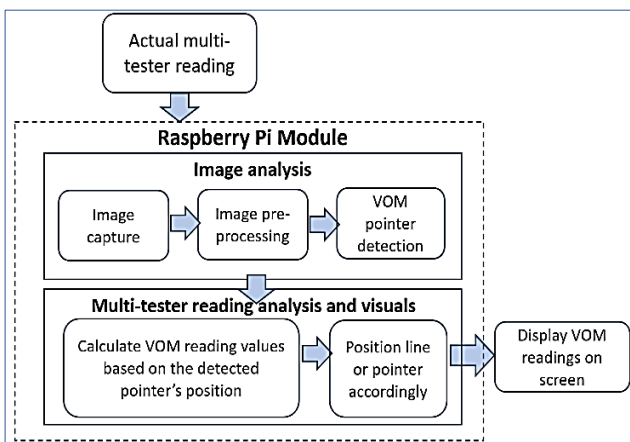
Actual multi-tester reading

Raspberry Pi Module

Image analysis

Image capture

Image pre-processing

VOM pointer detection

Multi-tester reading analysis and visuals

Calculate VOM reading values based on the detected pointer's position

Position line or pointer accordingly

Display VOM readings on screen